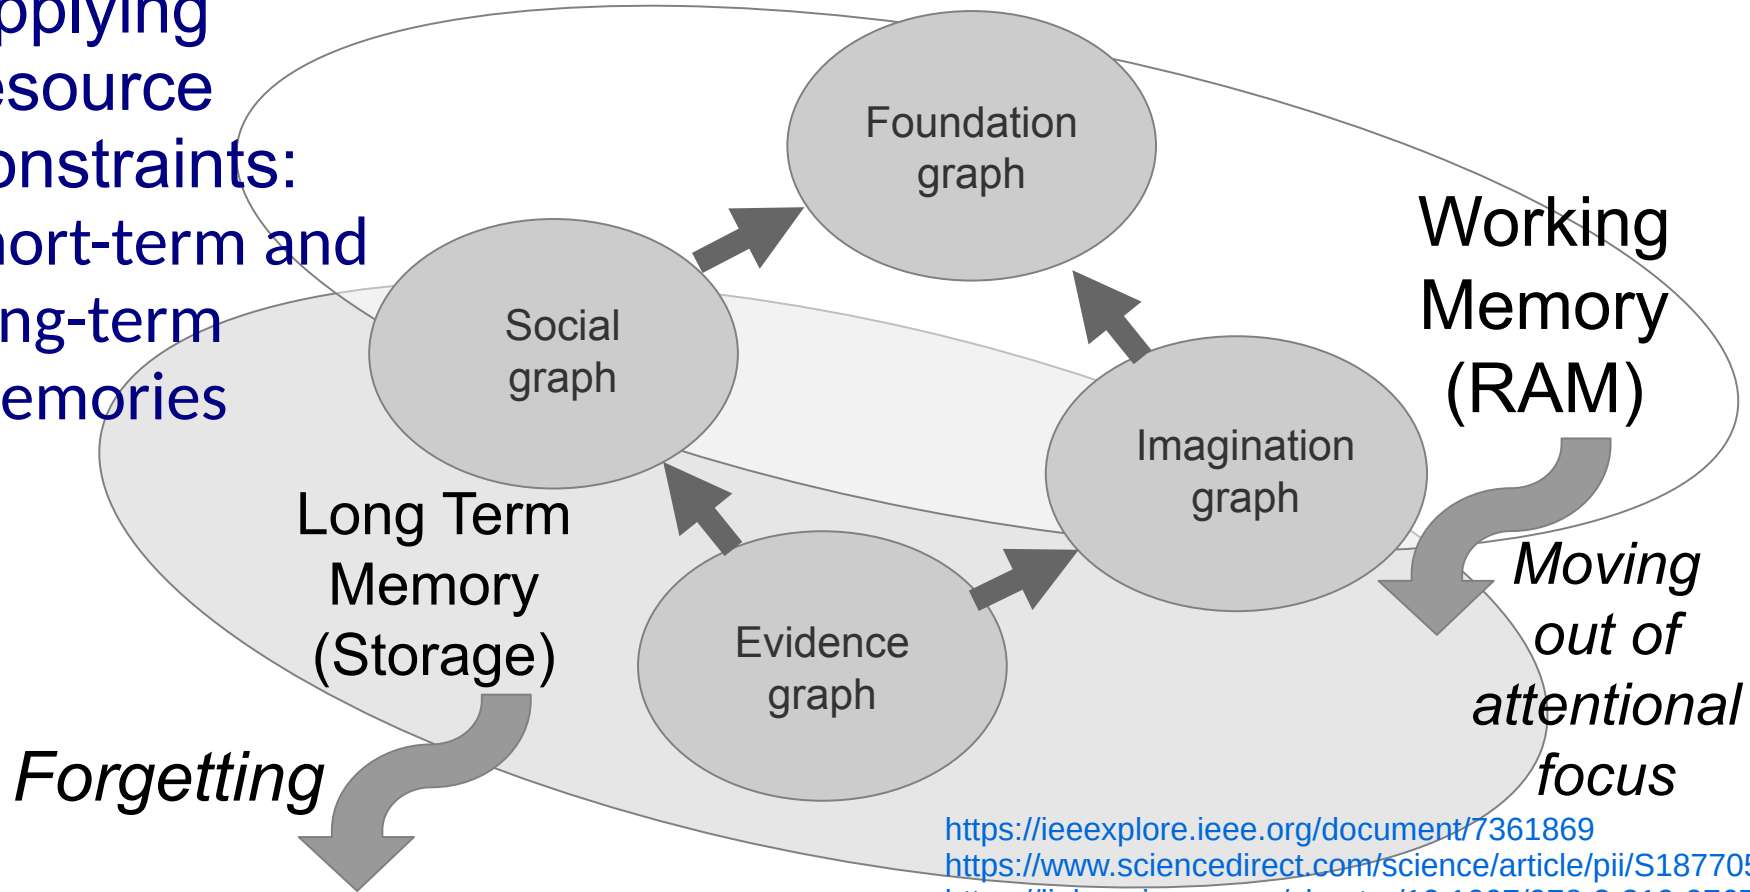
pplying
esource
onstraints:
hort-term and
ng-term
emories

Foundation graph

Social graph

Imagination graph

Evidence graph

Working Memory (RAM)

Long Term Memory (Storage)

Moving out of attentional focus

Forgetting

https://ieeexplore.ieee.org/document/7361869
https://www.sciencedirect.com/science/article/pii/S18770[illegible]
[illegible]